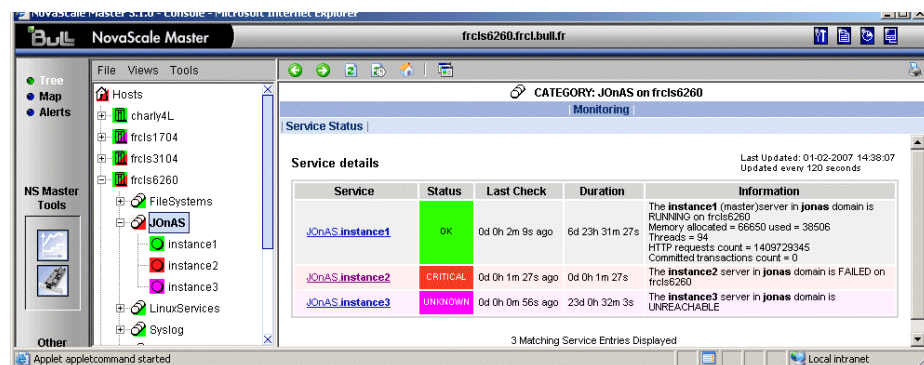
NovaScale Master 5.1.0 - Console - Microsoft Internet Explorer

BULL NovaScale Master

frcls6260.frcl.bull.fr

Tree
Map
Alerts

NS Master Tools

Other

File Views Tools

Hosts
charly4L
frcls1704
frcls3104
frcls6260
FileSystems
JOnAS
instance1
instance2
instance3
LinuxServices
Syslog

CATEGORY: JOnAS on frcls6260

| Monitoring |

| Service Status |

Service details

Last Updated: 01-02-2007 14:38:07
Updated every 120 seconds

| Service | Status | Last Check | Duration | Information |
|---|---|---|---|---|
| JOnAS.instance1 | OK | 0d 0h 2m 9s ago | 6d 23h 31m 27s | The instance1 (master)server in jonas domain is RUNNING on frcls6260 Memory allocated = 66650 used = 38506 Threads = 94 HTTP requests count = 1409729345 Committed transactions count = 0 |
| JOnAS.instance2 | CRITICAL | 0d 0h 1m 27s ago | 0d 0h 1m 27s | The instance2 server in jonas domain is FAILED on frcls6260 |
| JOnAS.instance3 | UNKNOWN | 0d 0h 0m 56s ago | 23d 0h 32m 3s | The instance3 server in jonas domain is UNREACHABLE |

3 Matching Service Entries Displayed

Applet appletcommand started

Local intranet